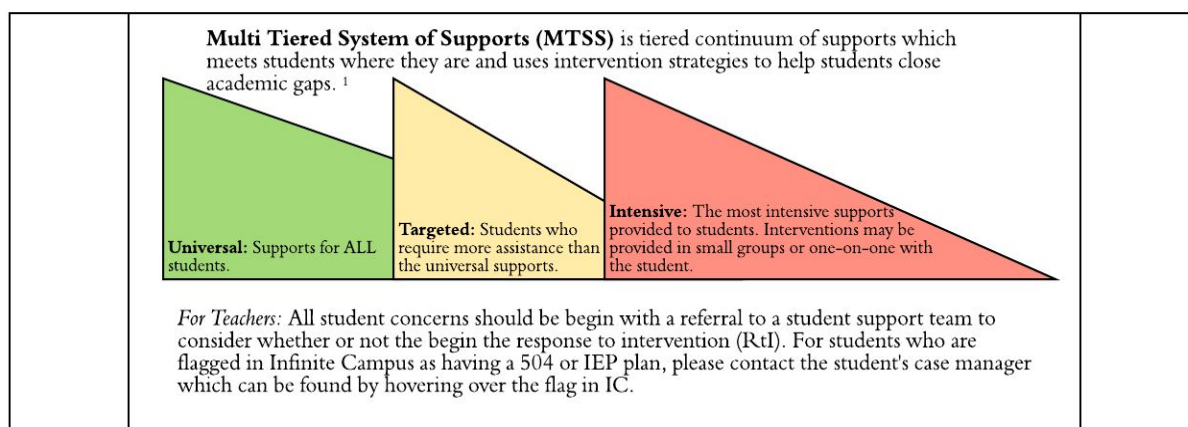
**Multi Tiered System of Supports (MTSS)** is tiered continuum of supports which meets students where they are and uses intervention strategies to help students close academic gaps. $^1$

**Universal:** Supports for ALL students.

**Targeted:** Students who require more assistance than the universal supports.

**Intensive:** The most intensive supports provided to students. Interventions may be provided in small groups or one-on-one with the student.

*For Teachers:* All student concerns should be begin with a referral to a student support team to consider whether or not the begin the response to intervention (RtI). For students who are flagged in Infinite Campus as having a 504 or IEP plan, please contact the student's case manager which can be found by hovering over the flag in IC.